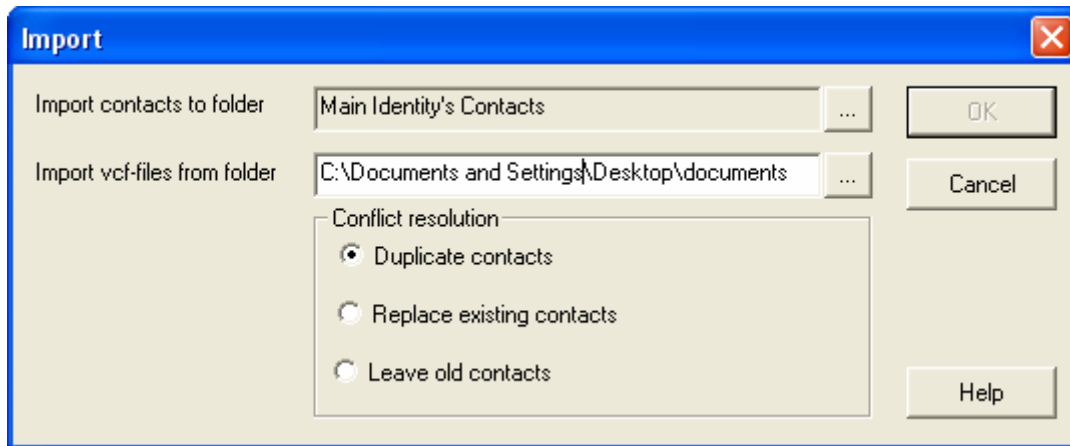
Import

Import contacts to folder
Main Identity's Contacts
...

Import vcf-files from folder
C:\Documents and Settings\Desktop\documents
...

OK

Cancel

Conflict resolution
Duplicate contacts
Replace existing contacts
Leave old contacts

Help